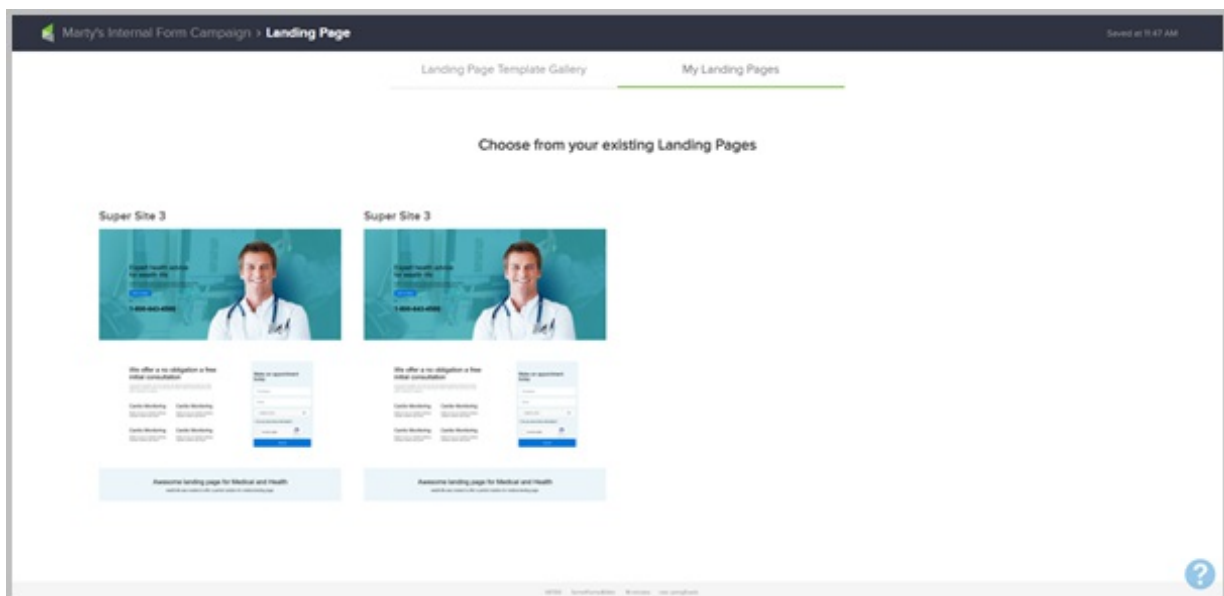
Marty's Internal Form Campaign > Landing Page

Saved at 11:47 AM

Landing Page Template Gallery

My Landing Pages

Choose from your existing Landing Pages

Super Site 3

Expert health advice for expert life

1-800-643-4500

We offer a no obligation a free initial consultation

Make an appointment today

Cardio Monitoring

Cardio Monitoring

Cardio Monitoring

Cardio Monitoring

Awesome landing page for Medical and Health

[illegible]

Super Site 3

Expert health advice for expert life

1-800-643-4500

We offer a no obligation a free initial consultation

Make an appointment today

Cardio Monitoring

Cardio Monitoring

Cardio Monitoring

Cardio Monitoring

Awesome landing page for Medical and Health

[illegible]

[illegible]

?